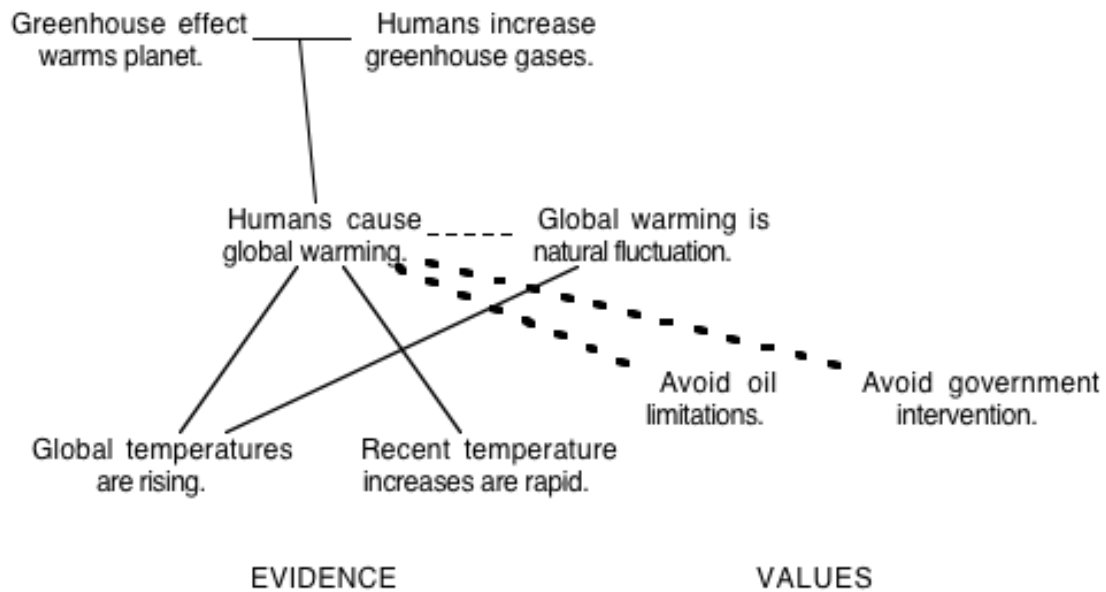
Greenhouse effect warms planet.

Humans increase greenhouse gases.

Humans cause global warming.

Global warming is natural fluctuation.

Avoid oil limitations.

Avoid government intervention.

Global temperatures are rising.

Recent temperature increases are rapid.

EVIDENCE

VALUES